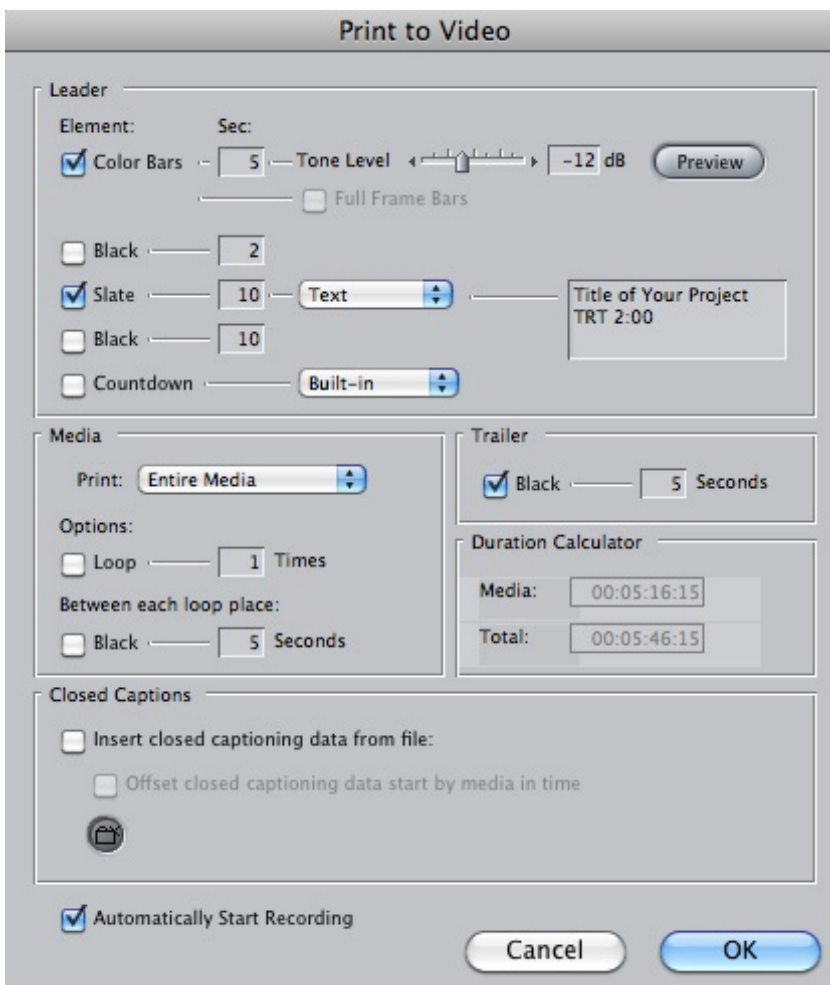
Print to Video

Leader

Element: Sec:

Color Bars 5 Tone Level -12 dB Preview

Full Frame Bars

Black 2

Slate 10 Text

Title of Your Project
TRT 2:00

Black 10

Countdown Built-in

Media

Print: Entire Media

Options:

Loop 1 Times

Between each loop place:

Black 5 Seconds

Trailer

Black 5 Seconds

Duration Calculator

Media: 00:05:16:15

Total: 00:05:46:15

Closed Captions

Insert closed captioning data from file:

Offset closed captioning data start by media in time

Automatically Start Recording

Cancel OK